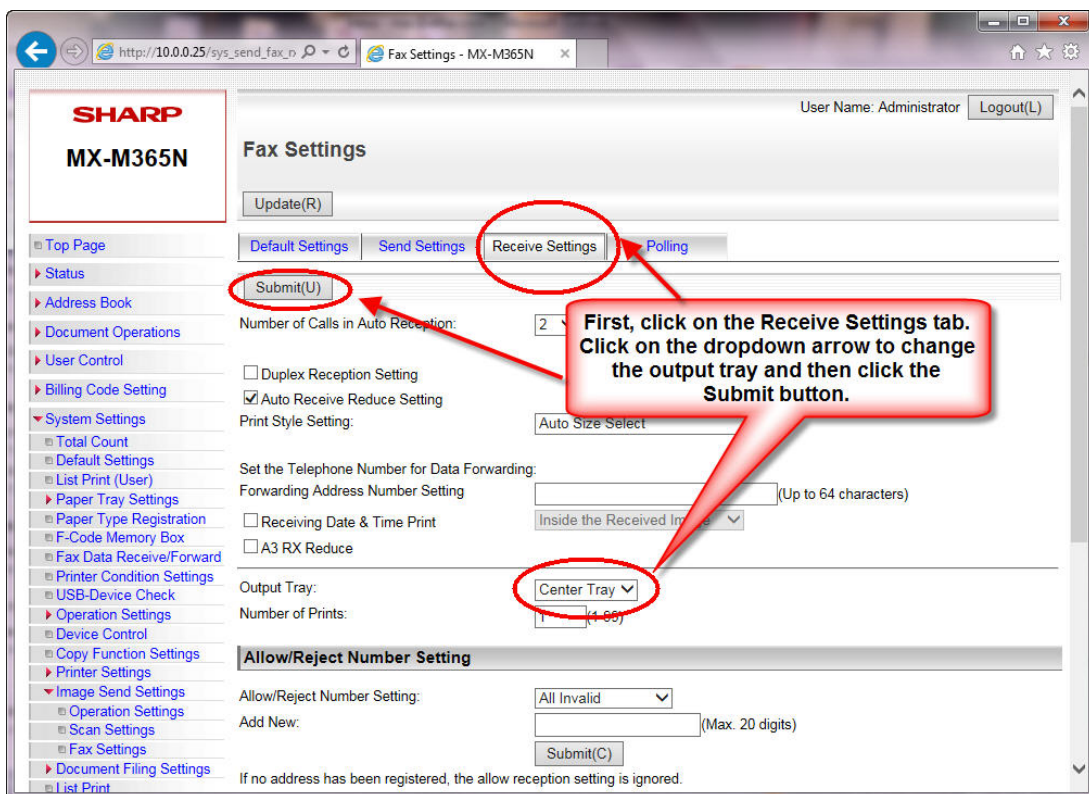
http://10.0.0.25/sys_send_fax_n

Fax Settings - MX-M365N

SHARP
MX-M365N

User Name: Administrator Logout(L)

Fax Settings

Update(R)

Top Page
Status
Address Book
Document Operations
User Control
Billing Code Setting
System Settings
Total Count
Default Settings
List Print (User)
Paper Tray Settings
Paper Type Registration
F-Code Memory Box
Fax Data Receive/Forward
Printer Condition Settings
USB-Device Check
Operation Settings
Device Control
Copy Function Settings
Printer Settings
Image Send Settings
Operation Settings
Scan Settings
Fax Settings
Document Filing Settings
List Print

Default Settings | Send Settings | Receive Settings | Polling

Submit(U)

Number of Calls in Auto Reception: 2

Duplex Reception Setting
Auto Receive Reduce Setting
Print Style Setting: Auto Size Select

First, click on the Receive Settings tab. Click on the dropdown arrow to change the output tray and then click the Submit button.

Set the Telephone Number for Data Forwarding:
Forwarding Address Number Setting (Up to 64 characters)
Receiving Date & Time Print Inside the Received Im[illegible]
A3 RX Reduce

Output Tray: Center Tray
Number of Prints: 1 (1-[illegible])

Allow/Reject Number Setting

Allow/Reject Number Setting: All Invalid
Add New: (Max. 20 digits)
Submit(C)

If no address has been registered, the allow reception setting is ignored.